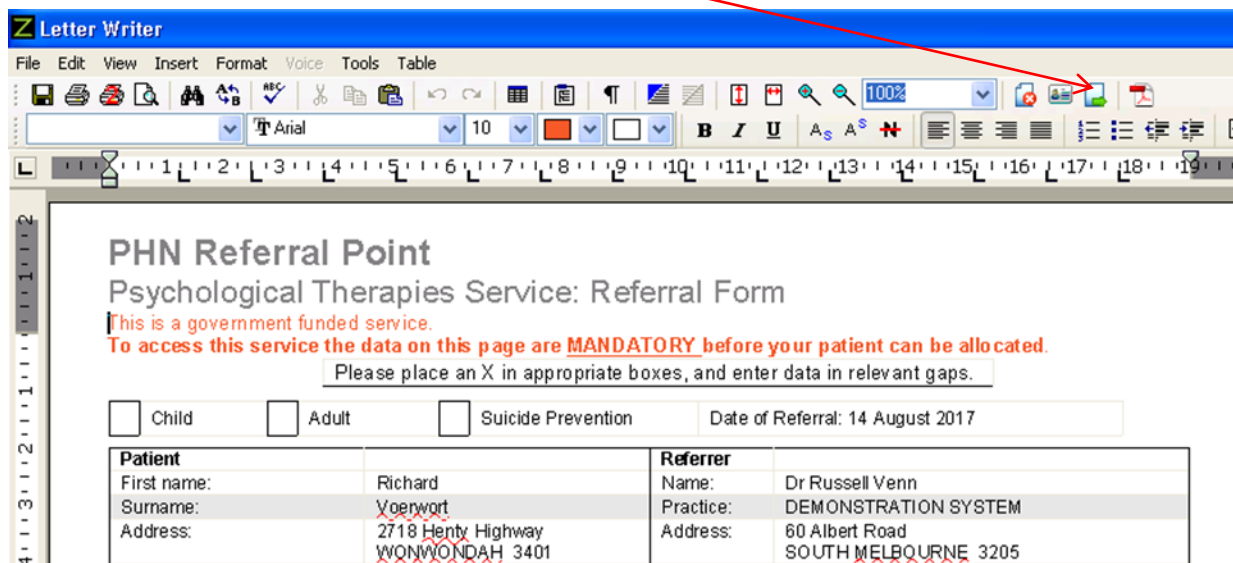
Z Letter Writer

File Edit View Insert Format Voice Tools Table

100%

Arial 10

1 2 3 4 5 6 7 8 9 10 11 12 13 14 15 16 17 18 19

PHN Referral Point

Psychological Therapies Service: Referral Form

This is a government funded service.
To access this service the data on this page are MANDATORY before your patient can be allocated.

Please place an X in appropriate boxes, and enter data in relevant gaps.

Child Adult Suicide Prevention Date of Referral: 14 August 2017

| Patient | | Referrer | |
|---|---|---|---|
| First name: | Richard | Name: | Dr Russell Venn |
| Surname: | Voerwort | Practice: | DEMONSTRATION SYSTEM |
| Address: | 2718 Henty Highway WONWONDAH 3401 | Address: | 60 Albert Road SOUTH MELBOURNE 3205 |